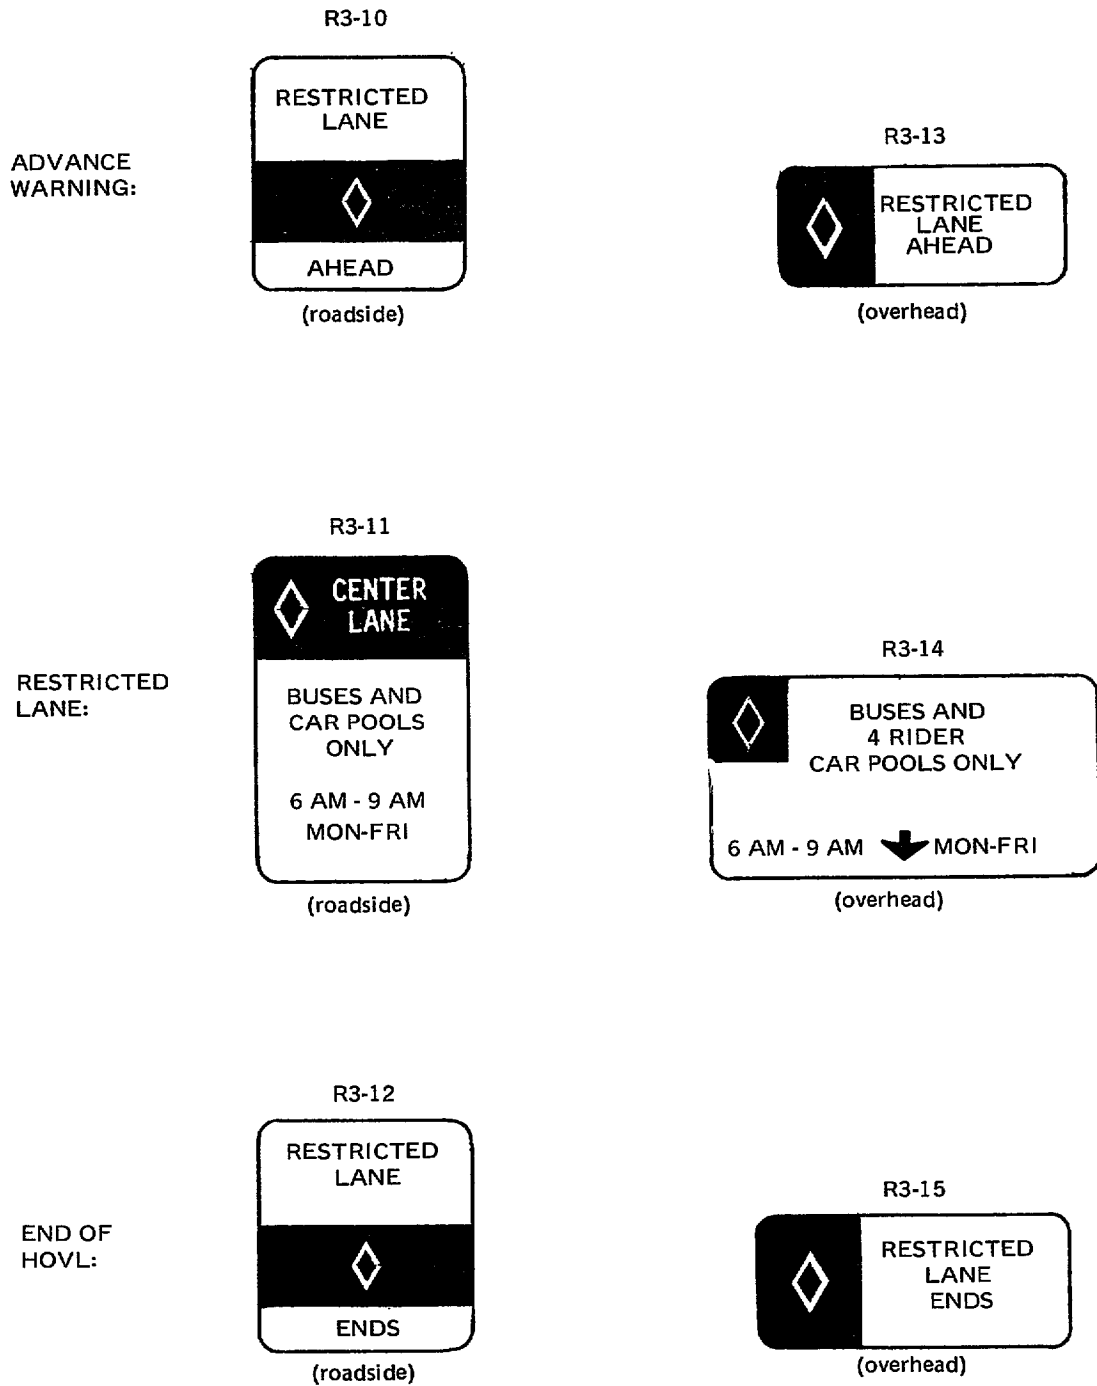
ADVANCE WARNING:

R3-10

RESTRICTED LANE

AHEAD

(roadside)

R3-13

RESTRICTED LANE AHEAD

(overhead)

RESTRICTED LANE:

R3-11

CENTER LANE

BUSES AND CAR POOLS ONLY

6 AM - 9 AM MON-FRI

(roadside)

R3-14

BUSES AND 4 RIDER CAR POOLS ONLY

6 AM - 9 AM MON-FRI

(overhead)

END OF HOVL:

R3-12

RESTRICTED LANE

ENDS

(roadside)

R3-15

RESTRICTED LANE ENDS

(overhead)